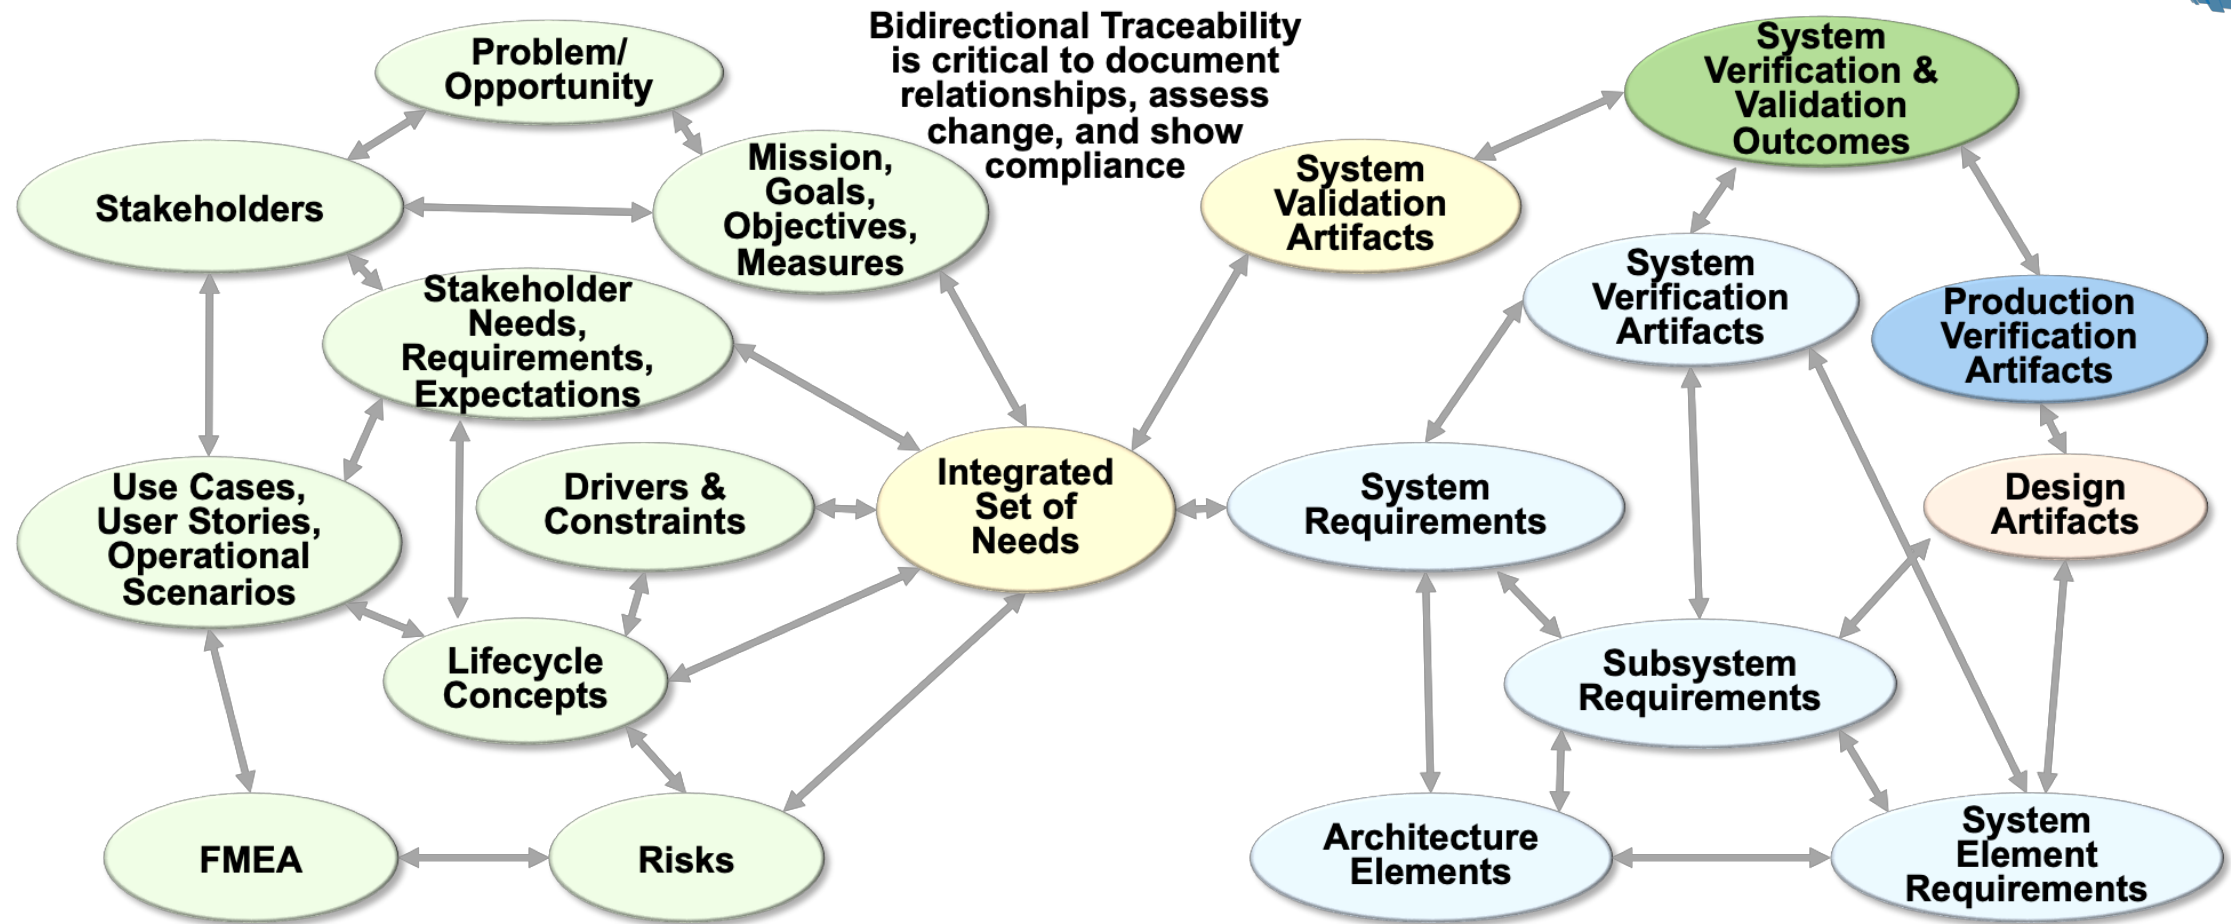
Bidirectional Traceability is critical to document relationships, assess change, and show compliance

Problem/ Opportunity

Stakeholders

Mission, Goals, Objectives, Measures

Stakeholder Needs, Requirements, Expectations

Use Cases, User Stories, Operational Scenarios

Drivers & Constraints

Integrated Set of Needs

Lifecycle Concepts

FMEA

Risks

System Validation Artifacts

System Verification & Validation Outcomes

System Verification Artifacts

Production Verification Artifacts

System Requirements

Design Artifacts

Subsystem Requirements

Architecture Elements

System Element Requirements